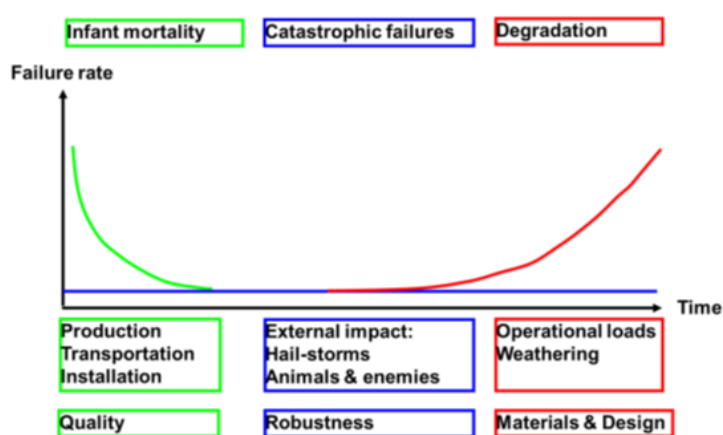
Infant mortality

Catastrophic failures

Degradation

Failure rate

Time

Production
Transportation
Installation

External impact:
Hail-storms
Animals & enemies

Operational loads
Weathering

Quality

Robustness

Materials & Design